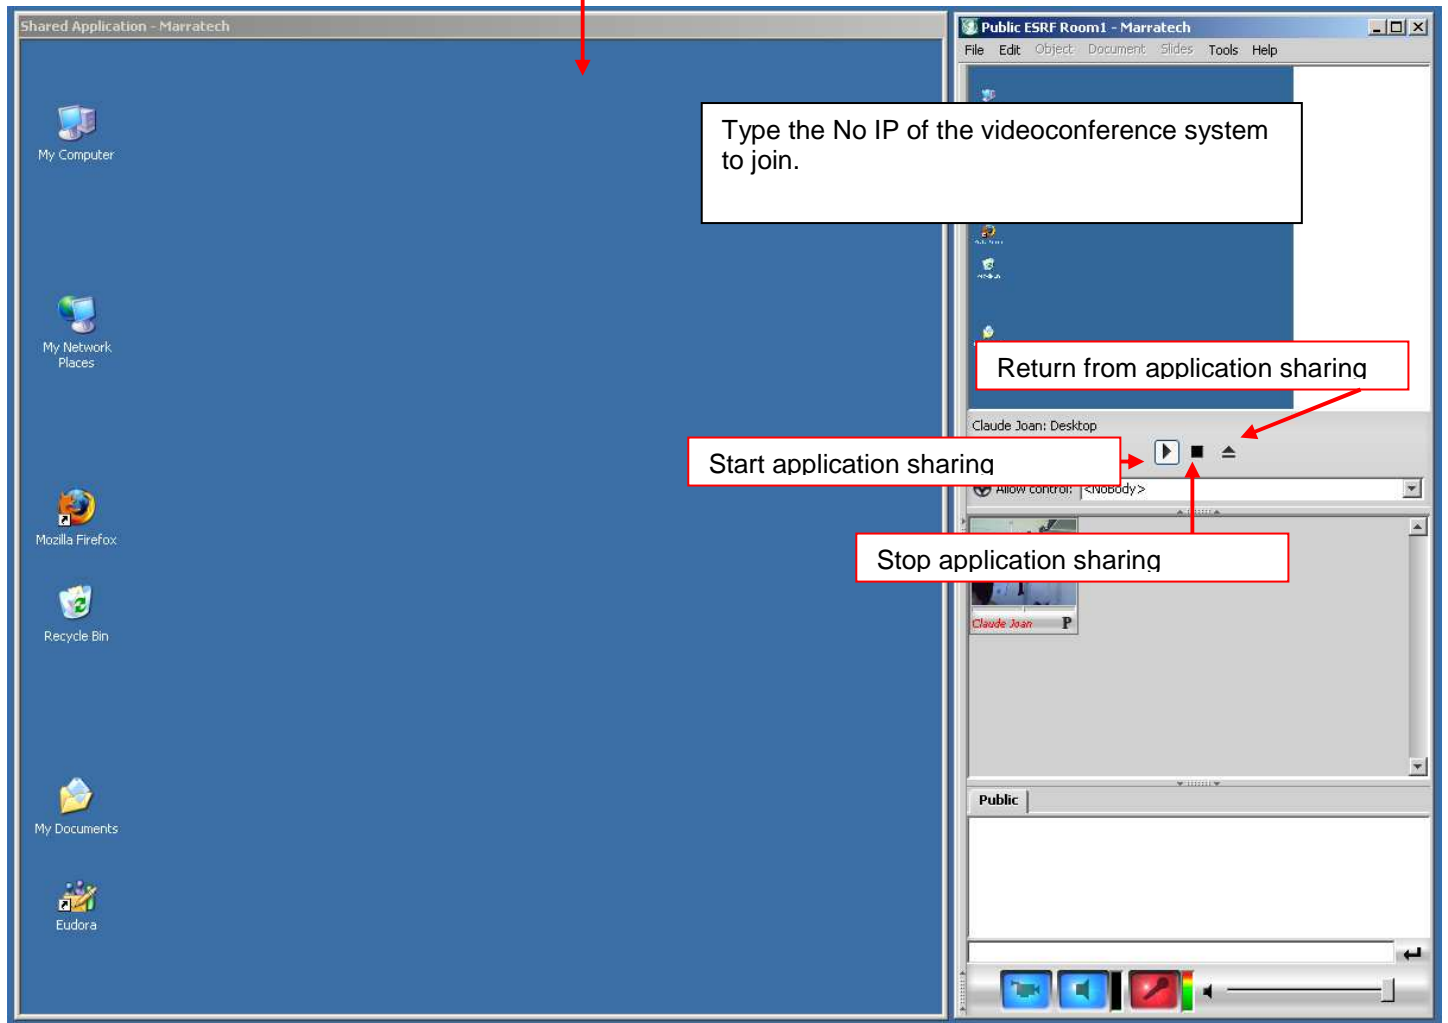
Shared Application - Marratech

My Computer

My Network Places

Mozilla Firefox

Recycle Bin

My Documents

Eudora

Public ESRF Room1 - Marratech

File Edit Object Document Slides Tools Help

Type the No IP of the videoconference system to join.

Return from application sharing

Claude Joan: Desktop

Start application sharing

Allow control: <Nobody>

Stop application sharing

Claude Joan P

Public